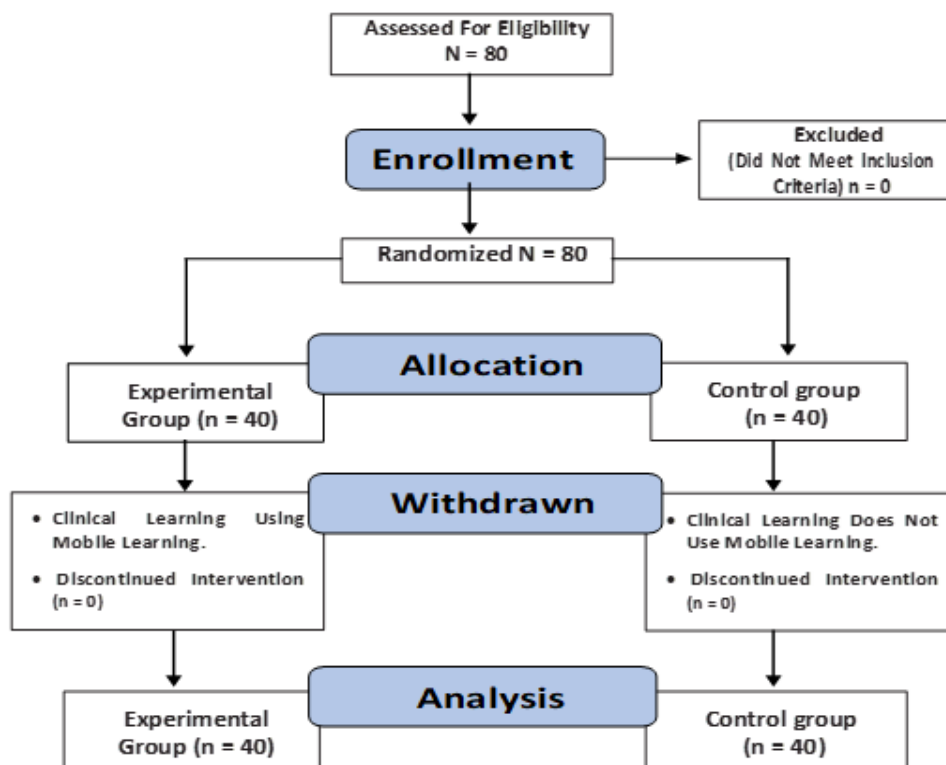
Assessed For Eligibility
N = 80

Enrollment

Excluded
(Did Not Meet Inclusion Criteria) n = 0

Randomized N = 80

Allocation

Experimental Group (n = 40)

Control group
(n = 40)

Withdrawn

• Clinical Learning Using Mobile Learning.
• Discontinued Intervention (n = 0)

• Clinical Learning Does Not Use Mobile Learning.
• Discontinued Intervention (n = 0)

Analysis

Experimental Group (n = 40)

Control group
(n = 40)